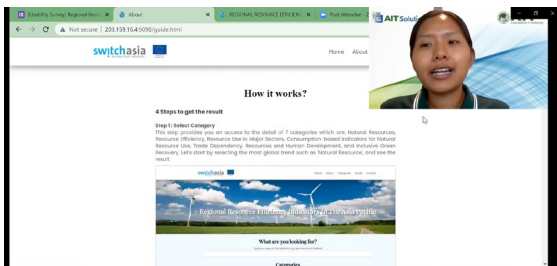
[Usability Survey] Regional Reso × About × REGIONAL RESOURCE EFFICIENC × Post Attendee

← → C ⚠ Not secure | 203.159.15.4:5090/guide.html

switchasia

Home About

AIT Solutions

How it works?

4 Steps to get the result

Step 1: Select Category
This step provides you an access to the detail of 7 categories which are: Natural Resources, Resource Efficiency, Resource Use in Major Sectors, Consumption based indicators for Natural Resource Use, Trade Dependency, Resources and Human Development, and Inclusive Green Recovery. Let's start by selecting the most global trend such as Natural Resource, and see the result.

switchasia

Home About Categories Guide Contact

Regional Resource Efficiency Indicators in Asia Pacific

What are you looking for?

Categories